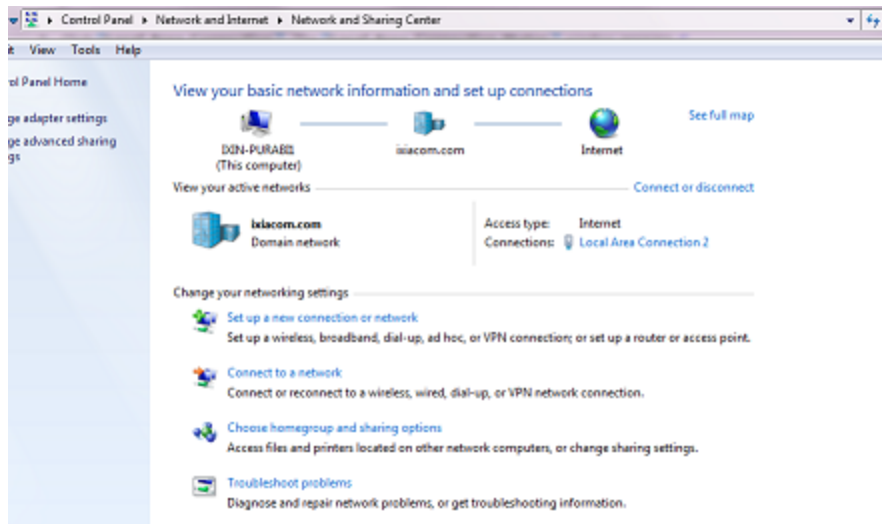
▸ Control Panel ▸ Network and Internet ▸ Network and Sharing Center

it View Tools Help

ol Panel Home

ge adapter settings

ge advanced sharing gs

View your basic network information and set up connections

See full map

IXIN-PURAB01 (This computer)

ixiacom.com

Internet

View your active networks

Connect or disconnect

ixiacom.com
Domain network

Access type: Internet
Connections: Local Area Connection 2

Change your networking settings

Set up a new connection or network
Set up a wireless, broadband, dial-up, ad hoc, or VPN connection; or set up a router or access point.

Connect to a network
Connect or reconnect to a wireless, wired, dial-up, or VPN network connection.

Choose homegroup and sharing options
Access files and printers located on other network computers, or change sharing settings.

Troubleshoot problems
Diagnose and repair network problems, or get troubleshooting information.